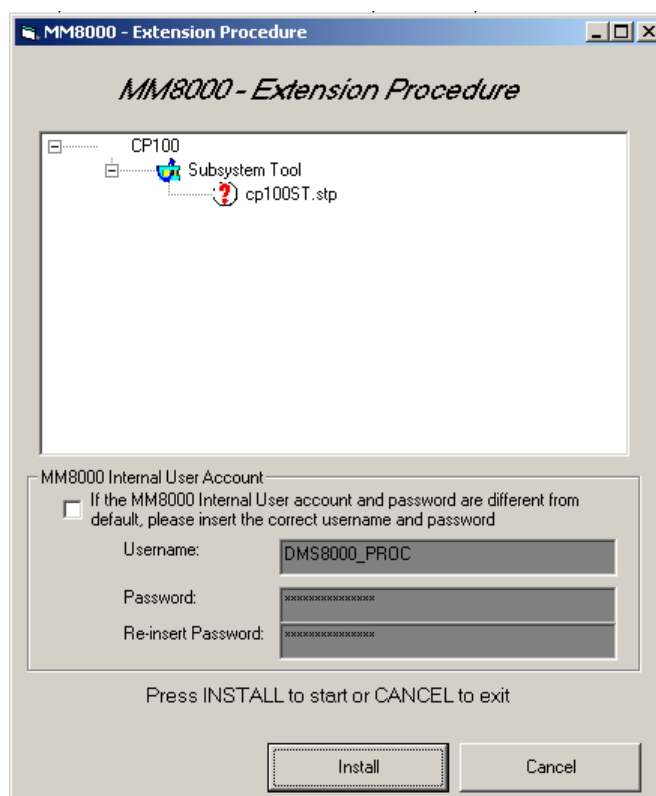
MM8000 - Extension Procedure

MM8000 - Extension Procedure

CP100
Subsystem Tool
cp100ST.stp

MM8000 Internal User Account
If the MM8000 Internal User account and password are different from default, please insert the correct username and password

Username: DMS8000_PROC
Password: xxxxxxxxxxxxxxx
Re-insert Password: xxxxxxxxxxxxxxx

Press INSTALL to start or CANCEL to exit

Install
Cancel